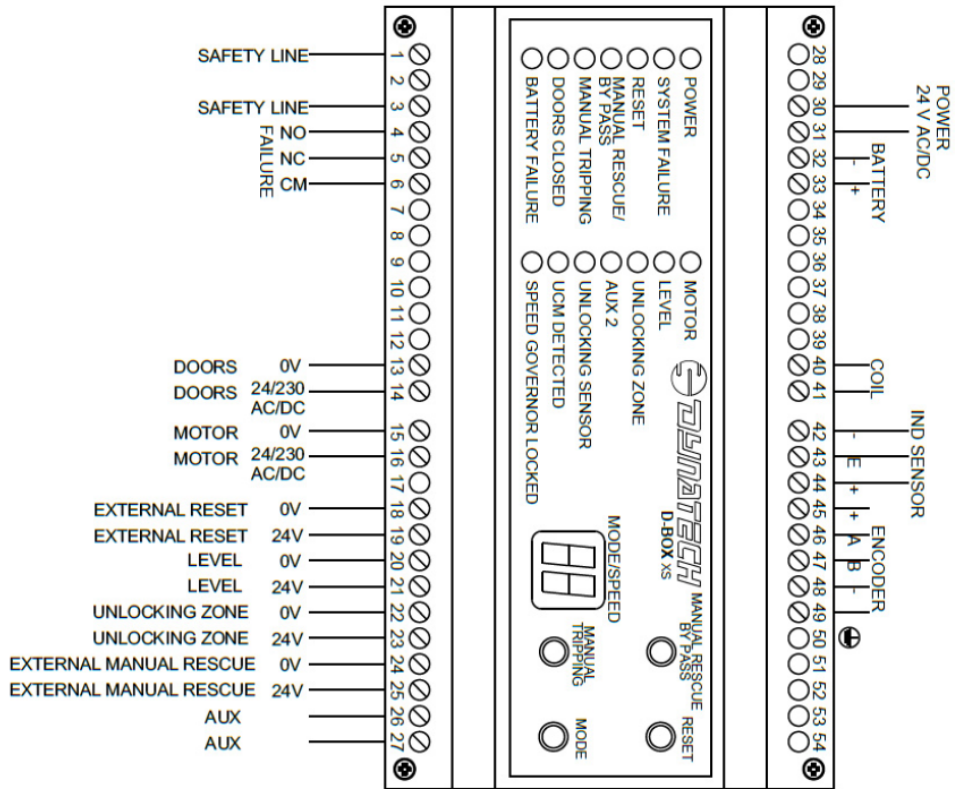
SAFETY LINE 1
2
SAFETY LINE 3
FAILURE
NO 4
NC 5
CM 6
7
8
9
10
11
12
DOORS 0V 13
DOORS 24/230 AC/DC 14
MOTOR 0V 15
MOTOR 24/230 AC/DC 16
17
EXTERNAL RESET 0V 18
EXTERNAL RESET 24V 19
LEVEL 0V 20
LEVEL 24V 21
UNLOCKING ZONE 0V 22
UNLOCKING ZONE 24V 23
EXTERNAL MANUAL RESCUE 0V 24
EXTERNAL MANUAL RESCUE 24V 25
AUX 26
AUX 27

POWER
SYSTEM FAILURE
RESET
MANUAL RESCUE/ BY PASS
MANUAL TRIPPING
DOORS CLOSED
BATTERY FAILURE

MOTOR
LEVEL
UNLOCKING ZONE
AUX 2
UNLOCKING SENSOR
UCM DETECTED
SPEED GOVERNOR LOCKED

DYNATECH
D-BOX XS

MODE/SPEED

MANUAL RESCUE BY PASS
MANUAL TRIPPING
RESET
MODE

28
29
30
31
32
33
34
35
36
37
38
39
40
41
42
43
44
45
46
47
48
49
50
51
52
53
54

POWER 24 V AC/DC
BATTERY
-
+
COIL
IND SENSOR
-
E
+
SENSOR
+
A
B
-
ENCODER